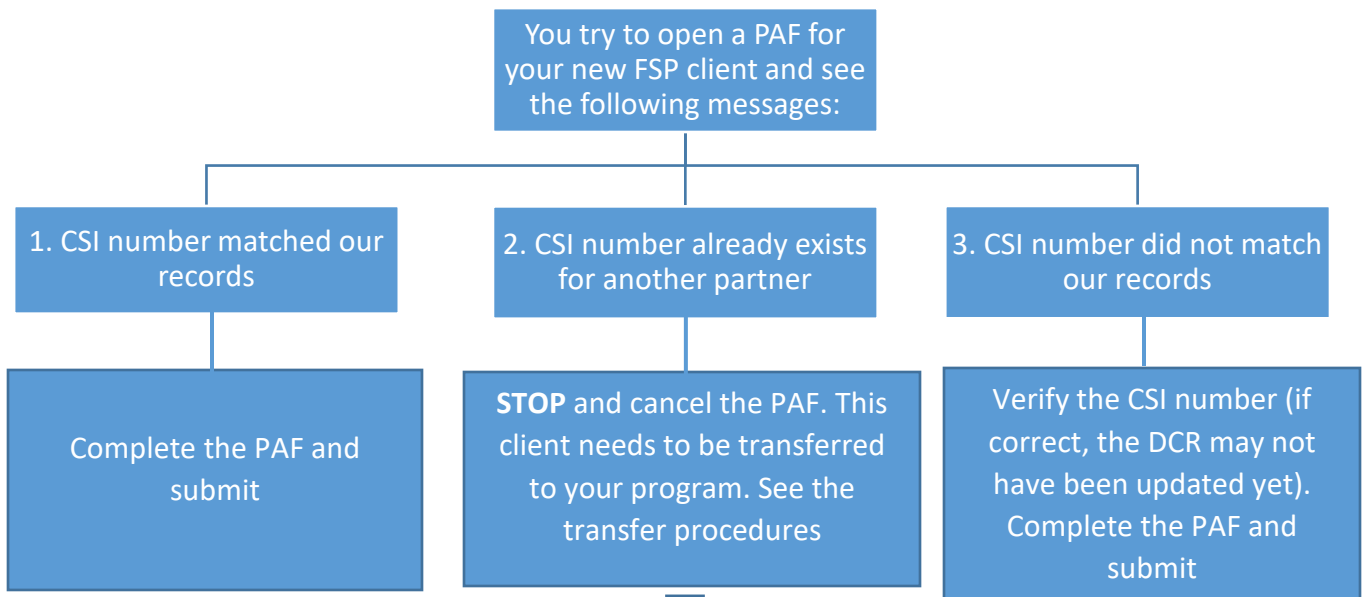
You try to open a PAF for your new FSP client and see the following messages:

1. CSI number matched our records

2. CSI number already exists for another partner

3. CSI number did not match our records

Complete the PAF and submit

**STOP** and cancel the PAF. This client needs to be transferred to your program. See the transfer procedures

Verify the CSI number (if correct, the DCR may not have been updated yet). Complete the PAF and submit